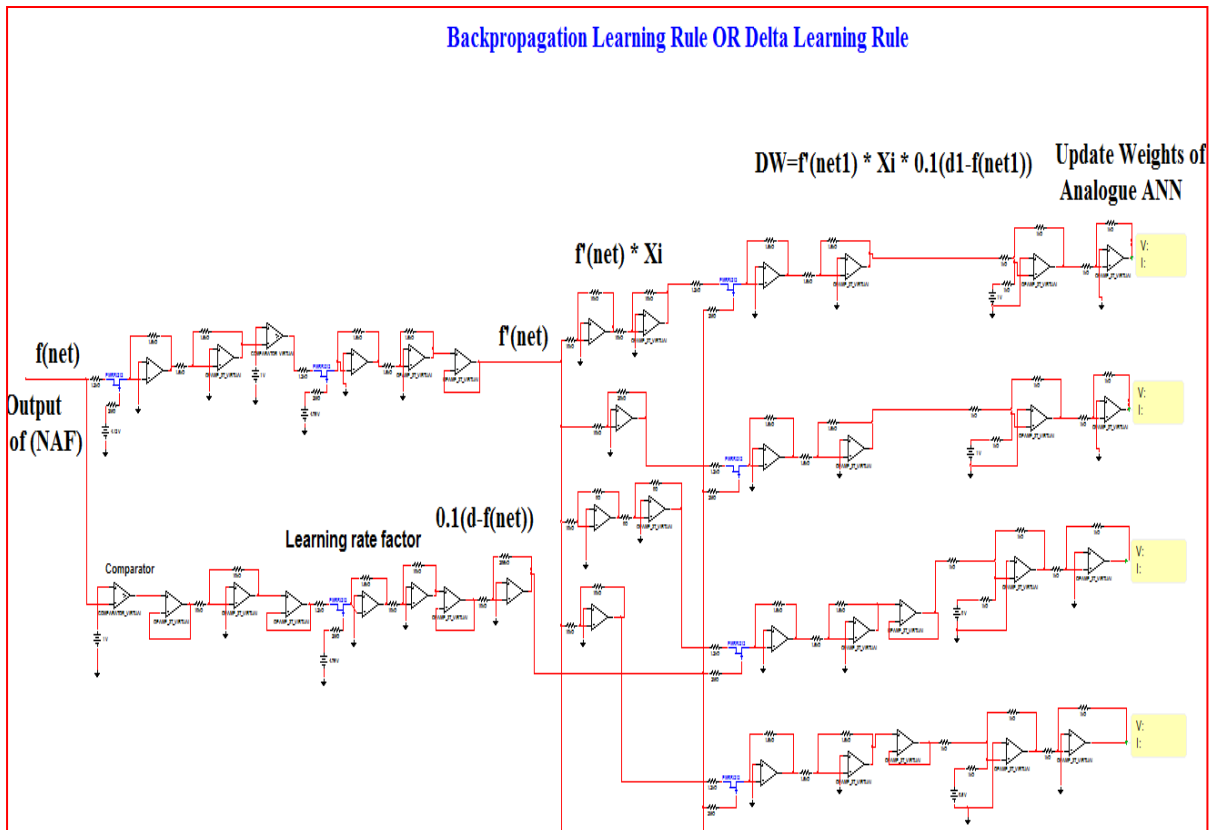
Backpropagation Learning Rule OR Delta Learning Rule

DW=f'(net1) * Xi * 0.1(d1-f(net1))

Update Weights of Analogue ANN

f'(net) * Xi

f(net)

f'(net)

Output of (NAF)

0.1(d-f(net))

Learning rate factor

Comparator

V:
I:

V:
I:

V:
I:

V:
I: